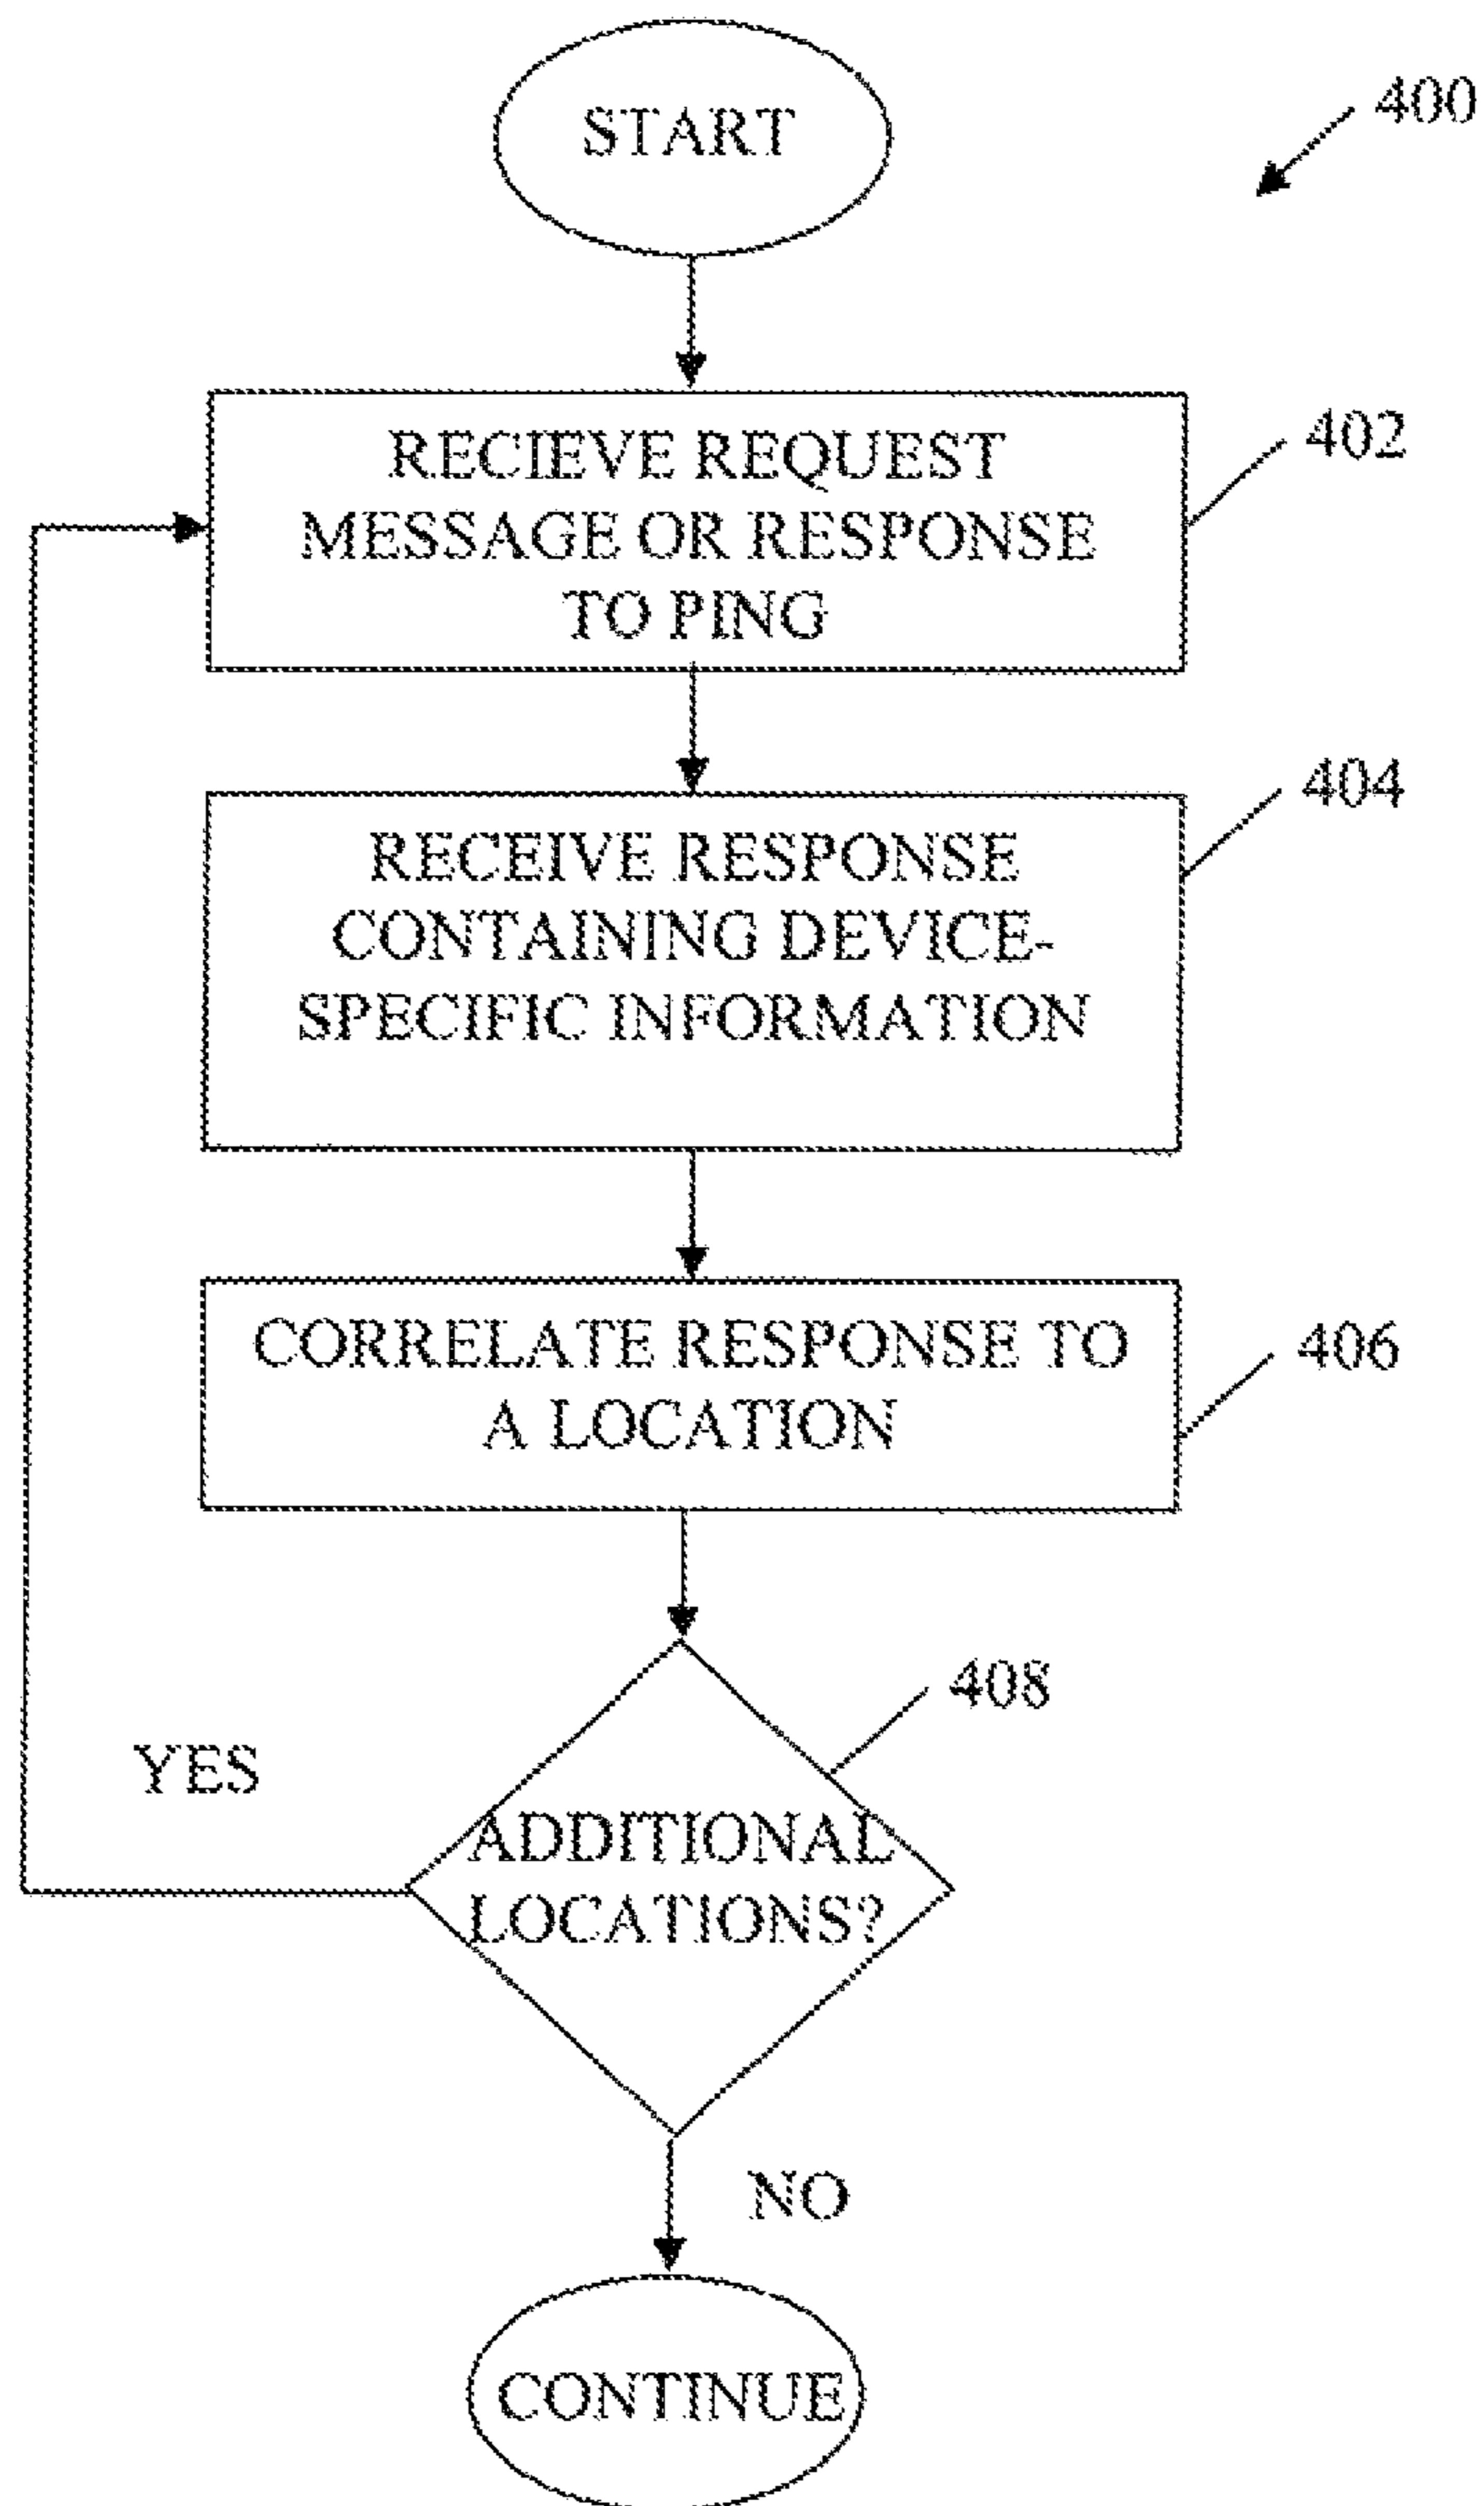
START

400

RECIEVE REQUEST MESSAGE OR RESPONSE TO PING

402

RECEIVE RESPONSE CONTAINING DEVICE-SPECIFIC INFORMATION

404

CORRELATE RESPONSE TO A LOCATION

406

408

YES

ADDITIONAL LOCATIONS?

NO

CONTINUE